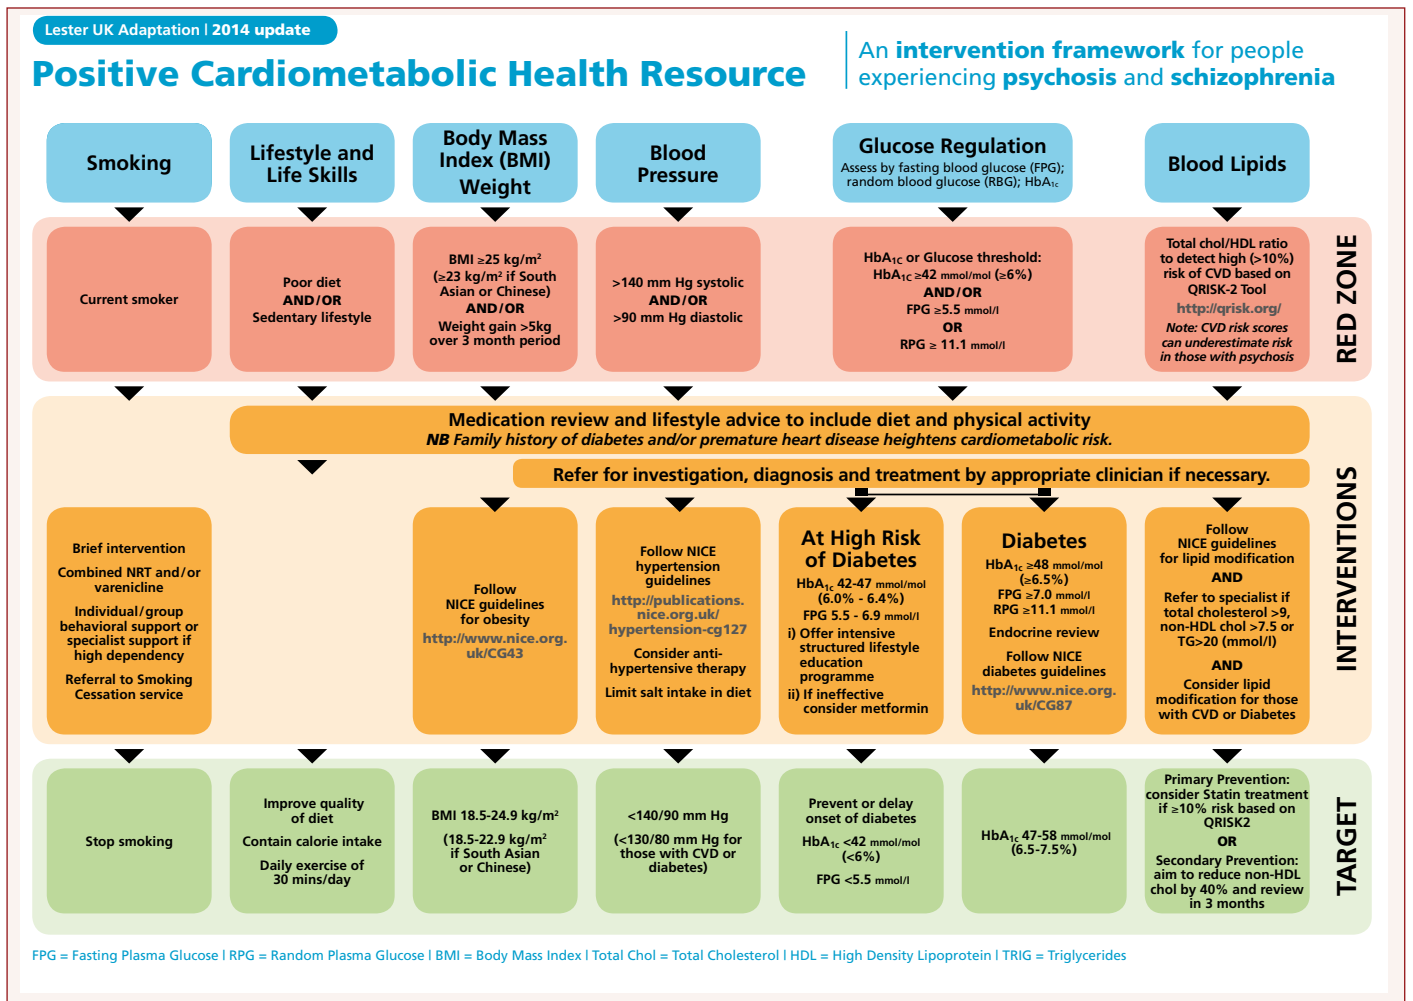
Lester UK Adaptation | 2014 update

Positive Cardiometabolic Health Resource

An intervention framework for people experiencing psychosis and schizophrenia

Smoking

Lifestyle and Life Skills

Body Mass Index (BMI) Weight

Blood Pressure

Glucose Regulation
Assess by fasting blood glucose (FPG); random blood glucose (RBG); HbA$_{1c}$

Blood Lipids

RED ZONE

Current smoker

Poor diet AND/OR Sedentary lifestyle

BMI ≥25 kg/m$^2$ (≥23 kg/m$^2$ if South Asian or Chinese) AND/OR Weight gain >5kg over 3 month period

>140 mm Hg systolic AND/OR >90 mm Hg diastolic

HbA$_{1c}$ or Glucose threshold: HbA$_{1c}$ ≥42 mmol/mol (≥6%) AND/OR FPG ≥5.5 mmol/l OR RPG ≥ 11.1 mmol/l

Total chol/HDL ratio to detect high (>10%) risk of CVD based on QRISK-2 Tool
http://qrisk.org/
Note: CVD risk scores can underestimate risk in those with psychosis

INTERVENTIONS

Medication review and lifestyle advice to include diet and physical activity
NB Family history of diabetes and/or premature heart disease heightens cardiometabolic risk.

Refer for investigation, diagnosis and treatment by appropriate clinician if necessary.

Brief intervention
Combined NRT and/or varenicline
Individual/group behavioral support or specialist support if high dependency
Referral to Smoking Cessation service

Follow NICE guidelines for obesity
http://www.nice.org.uk/CG43

Follow NICE hypertension guidelines
http://publications.nice.org.uk/hypertension-cg127
Consider anti-hypertensive therapy
Limit salt intake in diet

At High Risk of Diabetes
HbA$_{1c}$ 42-47 mmol/mol (6.0% - 6.4%)
FPG 5.5 - 6.9 mmol/l
i) Offer intensive structured lifestyle education programme
ii) If ineffective consider metformin

Diabetes
HbA$_{1c}$ ≥48 mmol/mol (≥6.5%)
FPG ≥7.0 mmol/l
RPG ≥11.1 mmol/l
Endocrine review
Follow NICE diabetes guidelines
http://www.nice.org.uk/CG87

Follow NICE guidelines for lipid modification
AND
Refer to specialist if total cholesterol >9, non-HDL chol >7.5 or TG>20 (mmol/l)
AND
Consider lipid modification for those with CVD or Diabetes

TARGET

Stop smoking

Improve quality of diet
Contain calorie intake
Daily exercise of 30 mins/day

BMI 18.5-24.9 kg/m$^2$
(18.5-22.9 kg/m$^2$ if South Asian or Chinese)

<140/90 mm Hg
(<130/80 mm Hg for those with CVD or diabetes)

Prevent or delay onset of diabetes
HbA$_{1c}$ <42 mmol/mol (<6%)
FPG <5.5 mmol/l

HbA$_{1c}$ 47-58 mmol/mol (6.5-7.5%)

Primary Prevention: consider Statin treatment if ≥10% risk based on QRISK2
OR
Secondary Prevention: aim to reduce non-HDL chol by 40% and review in 3 months

FPG = Fasting Plasma Glucose | RPG = Random Plasma Glucose | BMI = Body Mass Index | Total Chol = Total Cholesterol | HDL = High Density Lipoprotein | TRIG = Triglycerides